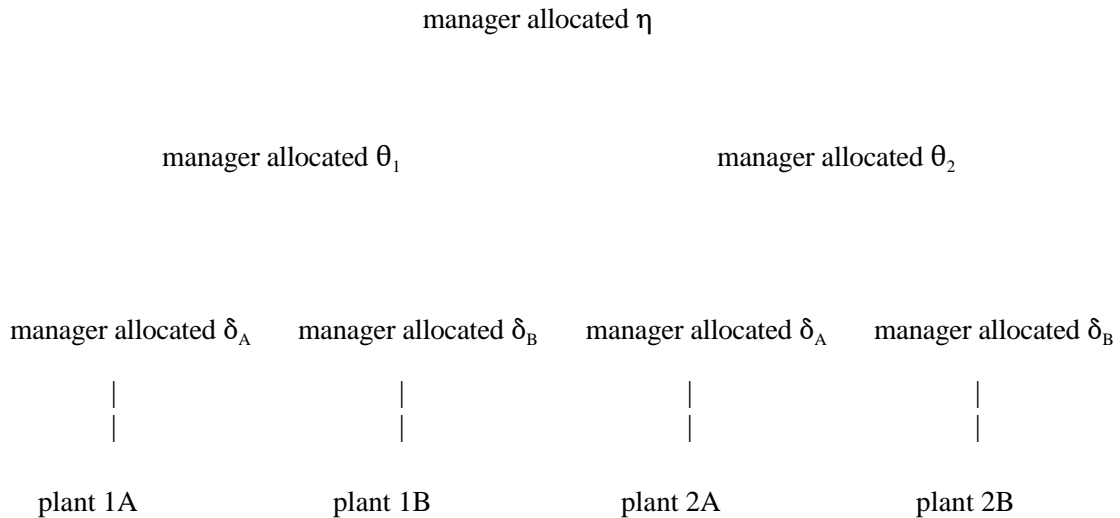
manager allocated $\eta$

manager allocated $\theta_1$

manager allocated $\theta_2$

manager allocated $\delta_A$

manager allocated $\delta_B$

manager allocated $\delta_A$

manager allocated $\delta_B$

|
|

|
|

|
|

|
|

plant 1A

plant 1B

plant 2A

plant 2B